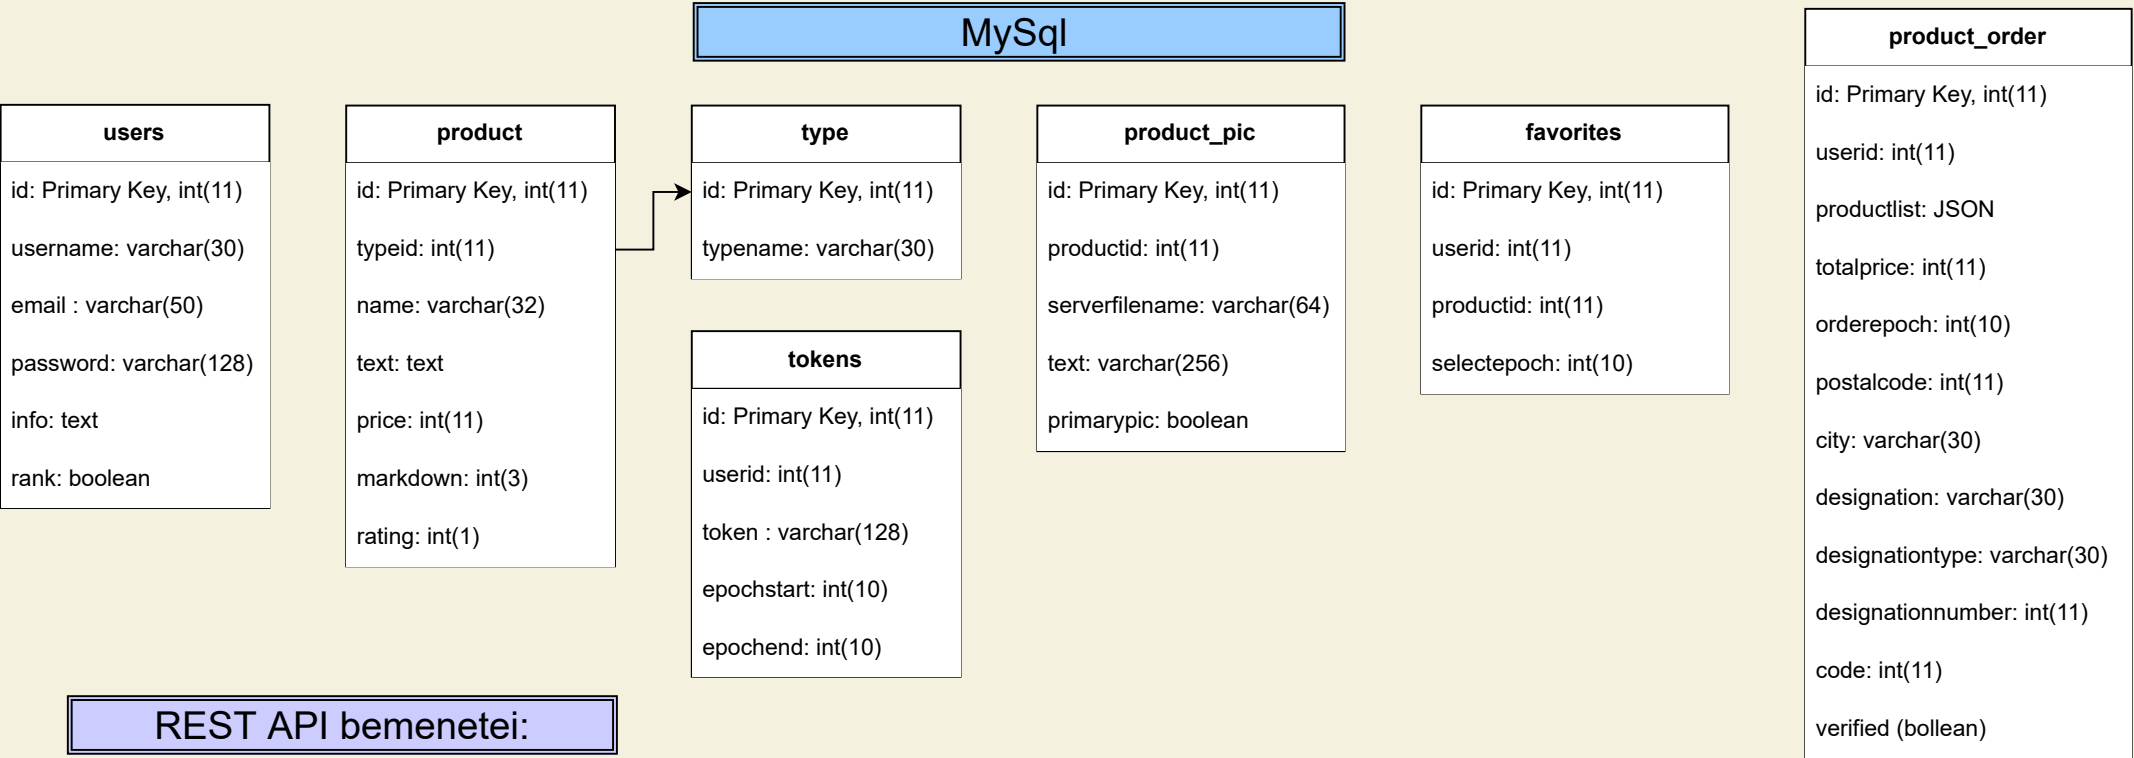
MySql

users

id: Primary Key, int(11)

username: varchar(30)

email : varchar(50)

password: varchar(128)

info: text

rank: boolean

product

id: Primary Key, int(11)

typeid: int(11)

name: varchar(32)

text: text

price: int(11)

markdown: int(3)

rating: int(1)

type

id: Primary Key, int(11)

typename: varchar(30)

tokens

id: Primary Key, int(11)

userid: int(11)

token : varchar(128)

epochstart: int(10)

epochend: int(10)

product_pic

id: Primary Key, int(11)

productid: int(11)

serverfilename: varchar(64)

text: varchar(256)

primarypic: boolean

favorites

id: Primary Key, int(11)

userid: int(11)

productid: int(11)

selectepoch: int(10)

product_order

id: Primary Key, int(11)

userid: int(11)

productlist: JSON

totalprice: int(11)

orderepoch: int(10)

postalcode: int(11)

city: varchar(30)

designation: varchar(30)

designationtype: varchar(30)

designationnumber: int(11)

code: int(11)

verified (bollean)

REST API bemenetei: